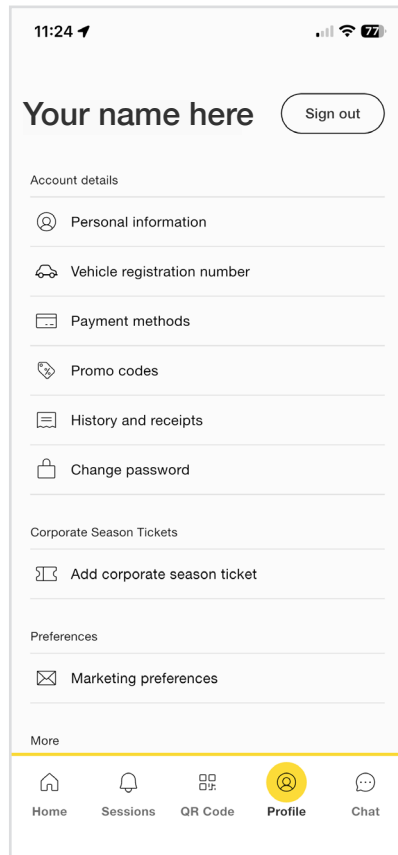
11:24

77

Your name here

Sign out

Account details

Personal information

Vehicle registration number

Payment methods

Promo codes

History and receipts

Change password

Corporate Season Tickets

Add corporate season ticket

Preferences

Marketing preferences

More

Home

Sessions

QR Code

Profile

Chat